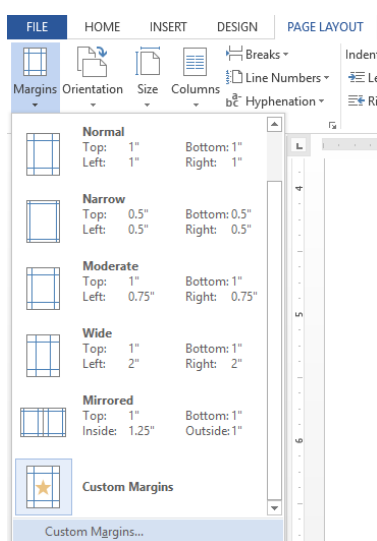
FILE HOME INSERT DESIGN PAGE LAYOUT

Margins Orientation Size Columns Breaks Line Numbers Hyphenation Indent

Normal
Top: 1" Bottom: 1"
Left: 1" Right: 1"

Narrow
Top: 0.5" Bottom: 0.5"
Left: 0.5" Right: 0.5"

Moderate
Top: 1" Bottom: 1"
Left: 0.75" Right: 0.75"

Wide
Top: 1" Bottom: 1"
Left: 2" Right: 2"

Mirrored
Top: 1" Bottom: 1"
Inside: 1.25" Outside: 1"

Custom Margins

Custom Margins...

5

6